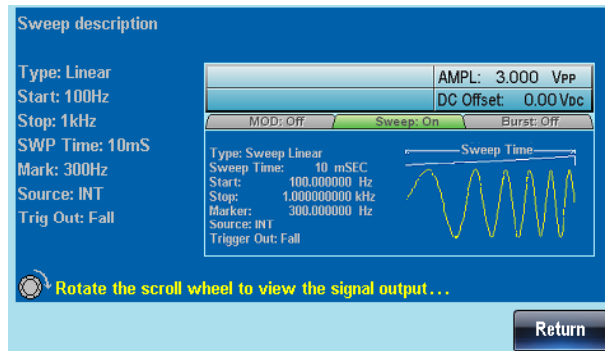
Sweep description

Type: Linear
Start: 100Hz
Stop: 1kHz
SWP Time: 10mS
Mark: 300Hz
Source: INT
Trig Out: Fall

| AMPL: | 3.000 VPP |
|---|---|
| DC Offset: | 0.00 Vdc |

MOD: Off
Sweep: On
Burst: Off

Type: Sweep Linear
Sweep Time: 10 mSEC
Start: 100.000000 Hz
Stop: 1.000000000 kHz
Marker: 300.000000 Hz
Source: INT
Trigger Out: Fall

Sweep Time

Rotate the scroll wheel to view the signal output . . .

Return